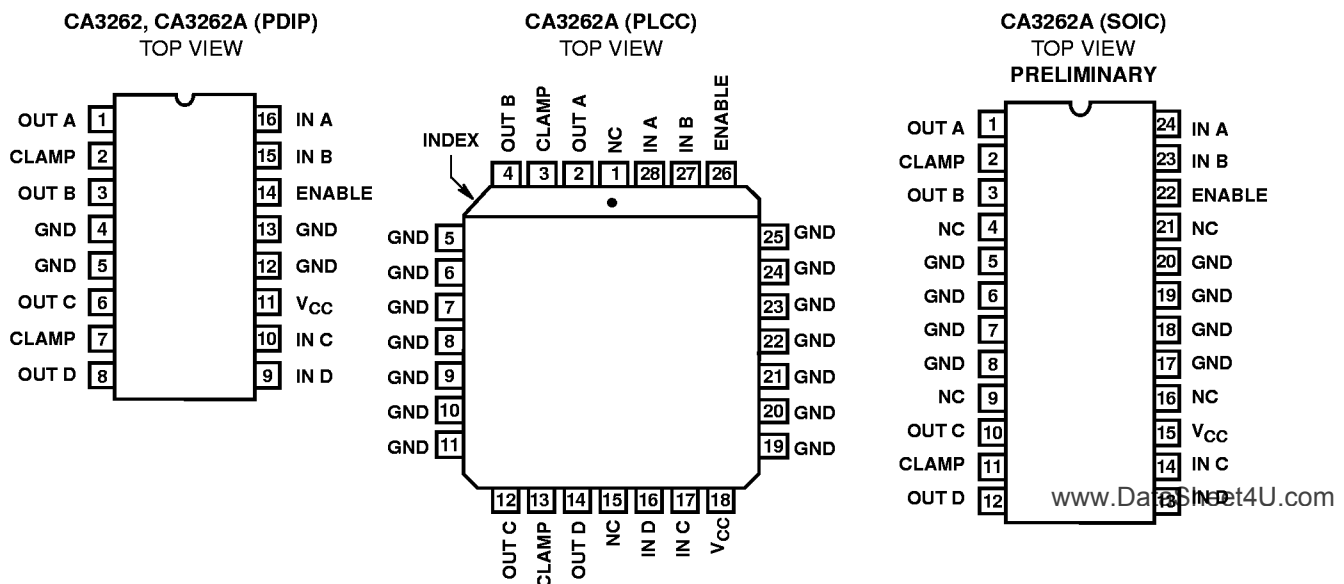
CA3262, CA3262A (PDIP)
TOP VIEW

OUT A 1
CLAMP 2
OUT B 3
GND 4
GND 5
OUT C 6
CLAMP 7
OUT D 8

16 IN A
15 IN B
14 ENABLE
13 GND
12 GND
11 $V_{CC}$
10 IN C
9 IN D

CA3262A (PLCC)
TOP VIEW

OUT B 4
CLAMP 3
OUT A 2
NC 1
IN A 28
IN B 27
ENABLE 26

INDEX

GND 5
GND 6
GND 7
GND 8
GND 9
GND 10
GND 11

25 GND
24 GND
23 GND
22 GND
21 GND
20 GND
19 GND

12 OUT C
13 CLAMP
14 OUT D
15 NC
16 IN D
17 IN C
18 $V_{CC}$

CA3262A (SOIC)
TOP VIEW
PRELIMINARY

OUT A 1
CLAMP 2
OUT B 3
NC 4
GND 5
GND 6
GND 7
GND 8
NC 9
OUT C 10
CLAMP 11
OUT D 12

24 IN A
23 IN B
22 ENABLE
21 NC
20 GND
19 GND
18 GND
17 GND
16 NC
15 $V_{CC}$
14 IN C
13 IN D

www.DataSheet4U.com